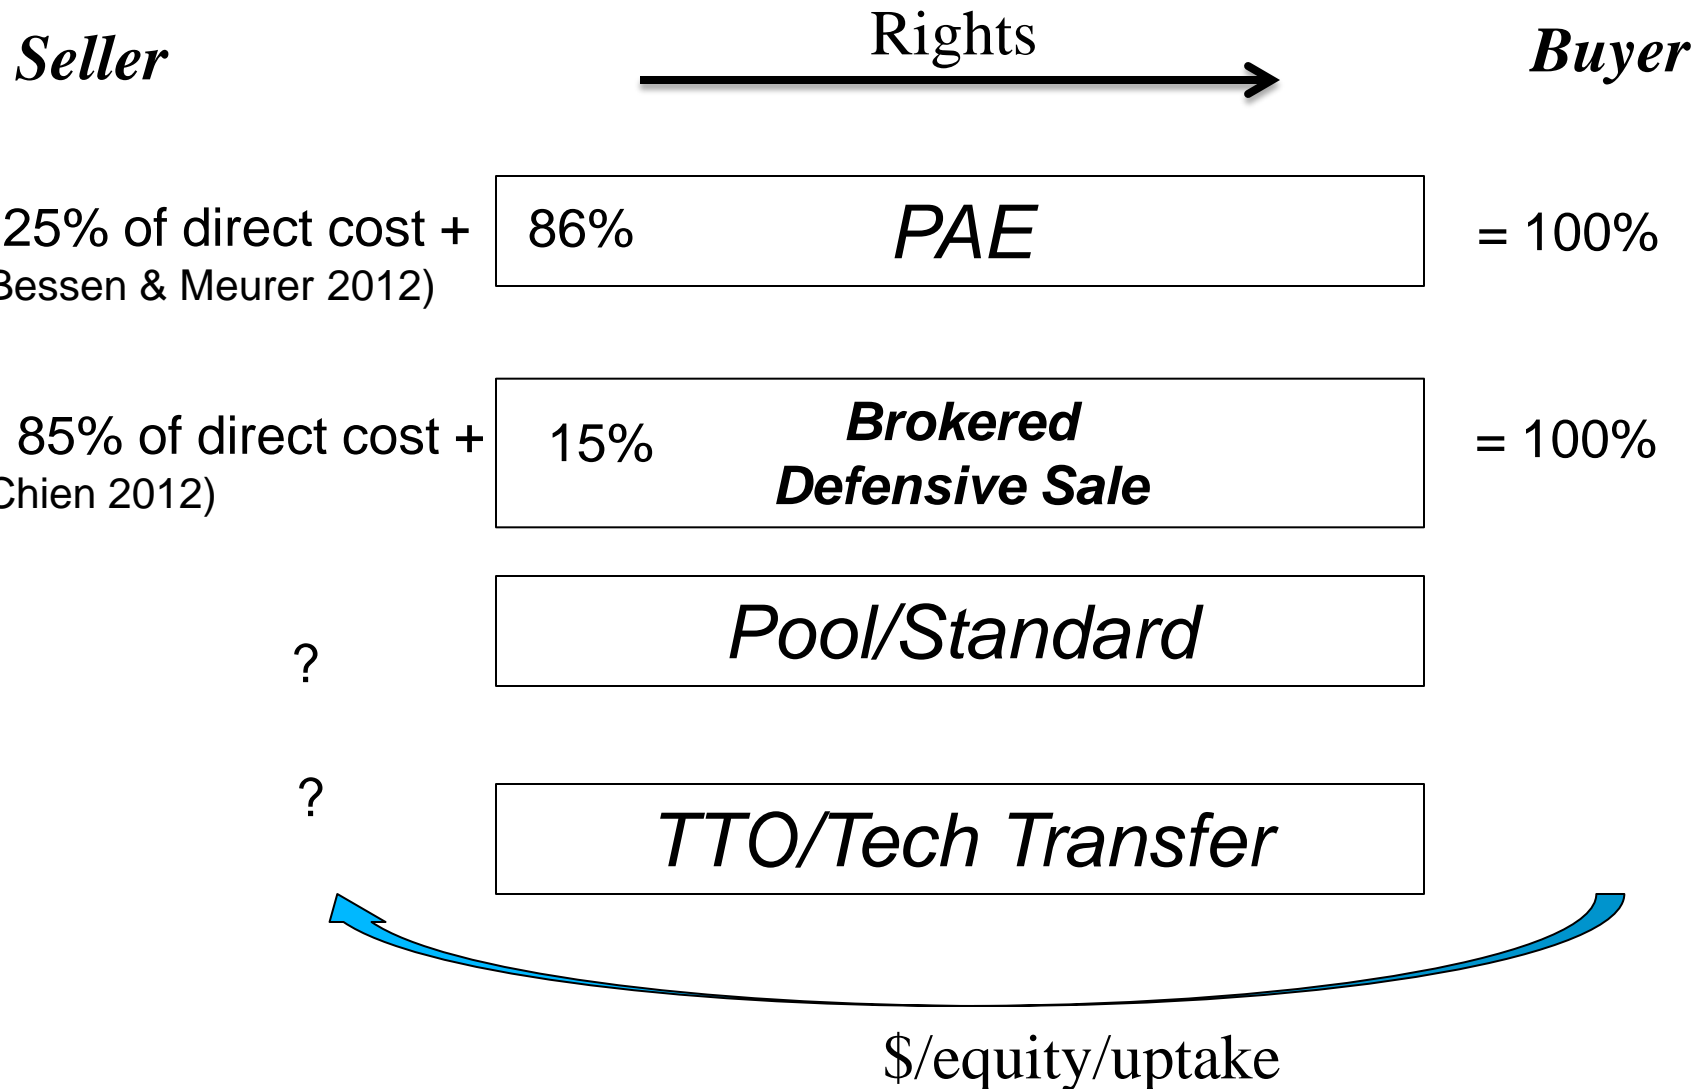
Seller

Rights

Buyer

25% of direct cost +
Bessen & Meurer 2012)

86%

PAE

= 100%

85% of direct cost +
Chien 2012)

15%

Brokered
Defensive Sale

= 100%

?

Pool/Standard

?

TTO/Tech Transfer

$/equity/uptake